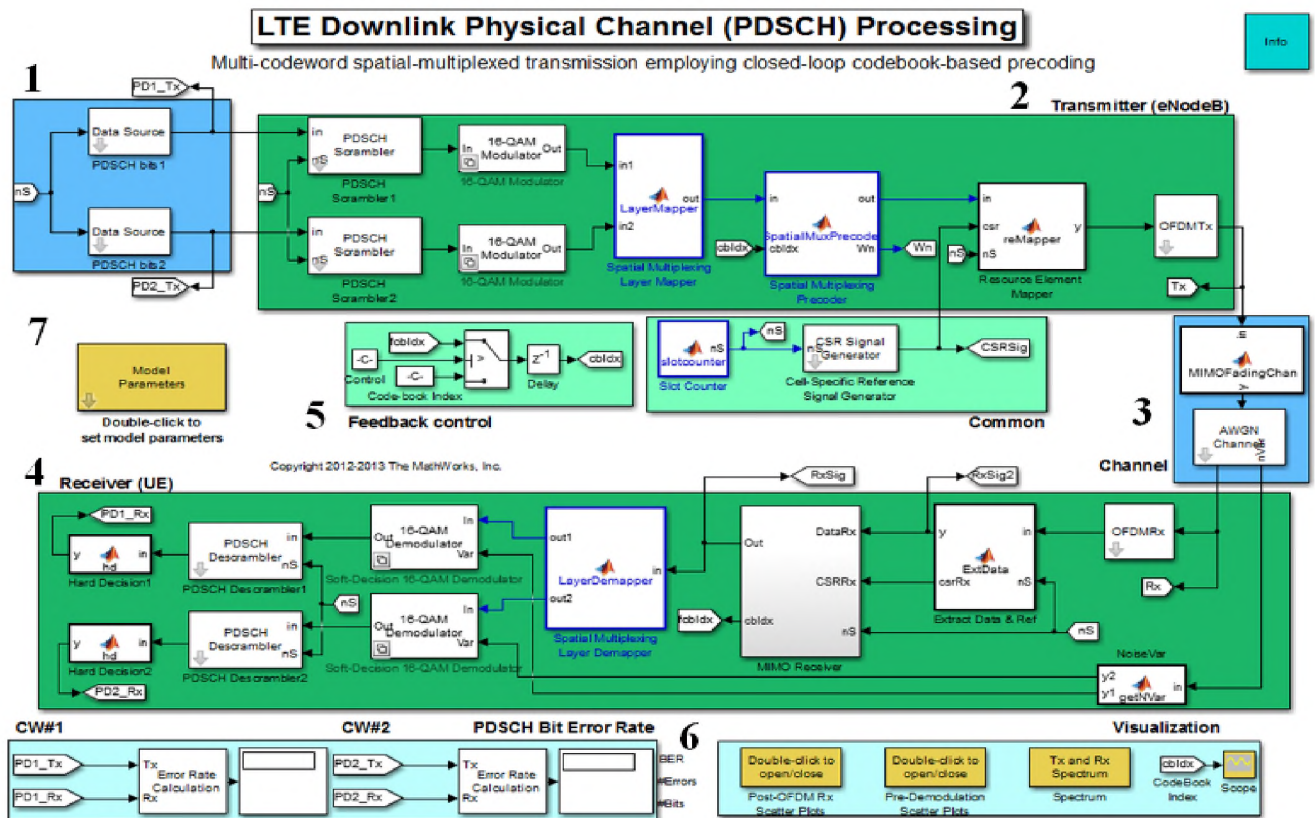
LTE Downlink Physical Channel (PDSCH) Processing

Multi-codeword spatial-multiplexed transmission employing closed-loop codebook-based precoding

Info

1

PD1_Tx

Data Source

PDSCH bits1

nS

Data Source

PDSCH bits2

PD2_Tx

2

Transmitter (eNodeB)

nS

in

nS

PDSCH Scrambler

PDSCH Scrambler1

in

nS

PDSCH Scrambler

PDSCH Scrambler2

In

16-QAM Modulator

Out

16-QAM Modulator

In

16-QAM Modulator

Out

16-QAM Modulator

in1

in2

out

LayerMapper

Spatial Multiplexing Layer Mapper

cbIdx

in

cbIdx

SpatialMuxPrecode

out

Wn

Spatial Multiplexing Precoder

Wn

in

csr

nS

reMapper

y

Resource Element Mapper

nS

OFDMTx

Tx

7

Model Parameters

Double-click to set model parameters

-C-

Control

fcbIdx

-C-

Code-book Index

$z^{-1}$

Delay

cbIdx

5

Feedback control

nS

slotcounter

Slot Counter

nS

nS

CSR Signal Generator

Cell-Specific Reference Signal Generator

CSRSig

Common

MIMOFadingChan

3

AWGN Channel

nVar

Channel

Copyright 2012-2013 The MathWorks, Inc.

4

Receiver (UE)

RxSig

RxSig2

PD1_Rx

y

hd

in

Hard Decision1

PDSCH Descrambler

in

nS

PDSCH Descrambler1

In

Out

16-QAM Demodulator

Var

Soft-Decision 16-QAM Demodulator

nS

out1

out2

LayerDemapper

in

Spatial Multiplexing Layer Demapper

Out

DataRx

CSRRx

fcbIdx

cbIdx

nS

MIMO Receiver

y

ExtData

csrRx

nS

Extract Data & Ref

OFDMRx

Rx

nS

NoiseVar

y

hd

in

Hard Decision2

PDSCH Descrambler

in

nS

PDSCH Descrambler2

In

Out

16-QAM Demodulator

Var

Soft-Decision 16-QAM Demodulator

y2

y1

getNVar

in

PD2_Rx

CW#1

CW#2

PDSCH Bit Error Rate

6

Visualization

PD1_Tx

PD1_Rx

Tx

Rx

Error Rate Calculation

PD2_Tx

PD2_Rx

Tx

Rx

Error Rate Calculation

BER

#Errors

#Bits

Double-click to open/close

Post-OFDM Rx Scatter Plots

Double-click to open/close

Pre-Demodulation Scatter Plots

Tx and Rx Spectrum

Spectrum

cbIdx

CodeBook Index

Scope